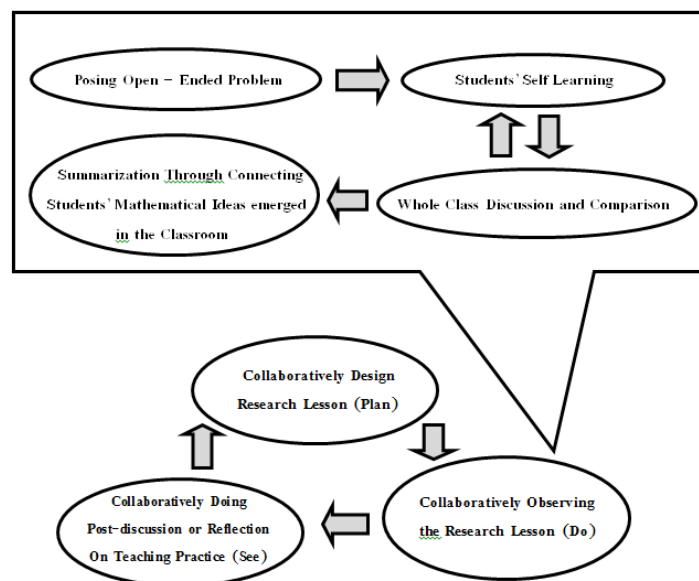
Posing Open – Ended Problem

Students' Self Learning

Summarization Through Connecting Students' Mathematical Ideas emerged in the Classroom

Whole Class Discussion and Comparison

Collaboratively Design Research Lesson (Plan)

Collaboratively Doing Post-discussion or Reflection On Teaching Practice (See)

Collaboratively Observing the Research Lesson (Do)